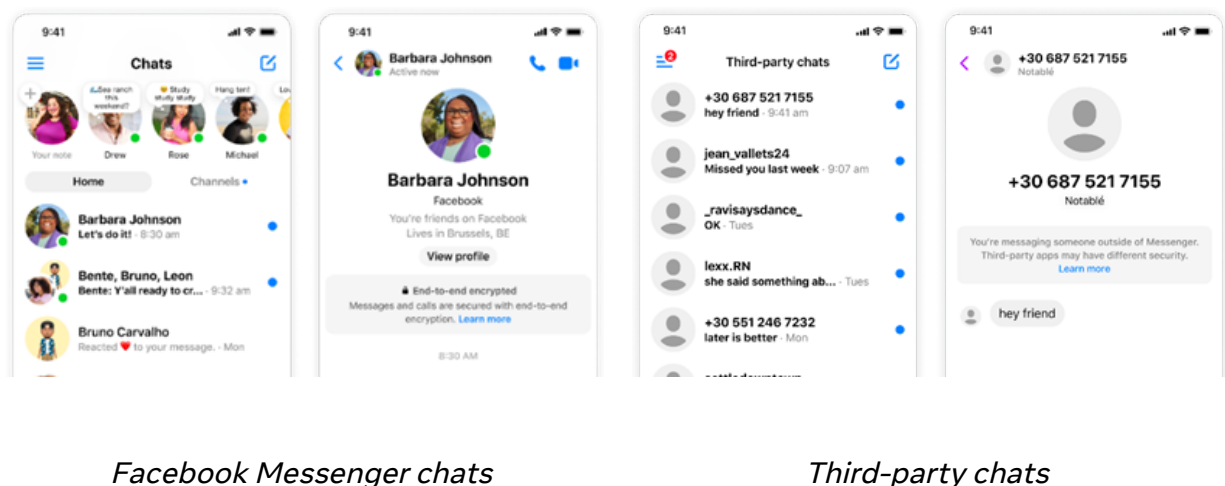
9:41

Chats

Sea ranch this weekend?

Study study study

Hang ten!

Lo

Your note

Drew

Rose

Michael

Home

Channels

Barbara Johnson
Let's do it! · 8:30 am

Bente, Bruno, Leon
Bente: Y'all ready to cr... · 9:32 am

Bruno Carvalho
Reacted ❤ to your message. · Mon

9:41

Barbara Johnson
Active now

Barbara Johnson

Facebook

You're friends on Facebook

Lives in Brussels, BE

View profile

End-to-end encrypted

Messages and calls are secured with end-to-end encryption. Learn more

8:30 AM

9:41

2

Third-party chats

+30 687 521 7155
hey friend · 9:41 am

jean_vallets24
Missed you last week · 9:07 am

_ravisaysdance_
OK · Tues

lexx.RN
she said something ab... · Tues

+30 551 246 7232
later is better · Mon

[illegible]

9:41

+30 687 521 7155
Notablé

+30 687 521 7155

Notablé

You're messaging someone outside of Messenger. Third-party apps may have different security. Learn more

hey friend

Facebook Messenger chats

Third-party chats